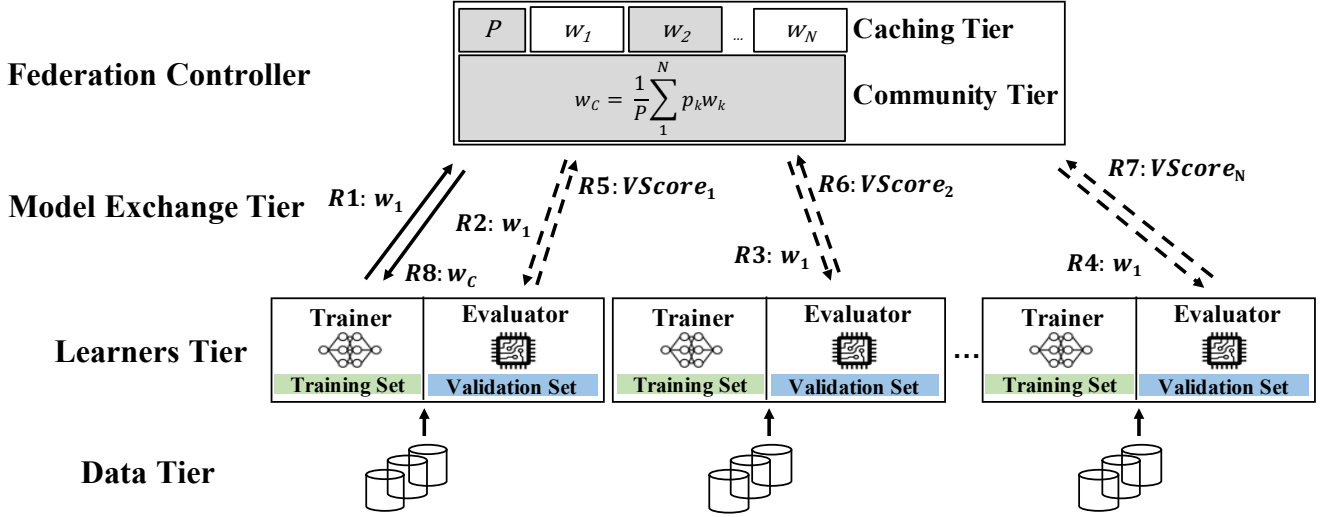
$P$ $w_1$ $w_2$ … $w_N$ Caching Tier

Federation Controller

$w_C = \frac{1}{P}\sum_{1}^{N} p_k w_k$ Community Tier

Model Exchange Tier

$R1$: $w_1$

$R2$: $w_1$

$R8$: $w_C$

$R5$: $VScore_1$

$R6$: $VScore_2$

$R3$: $w_1$

$R7$: $VScore_N$

$R4$: $w_1$

Learners Tier

Trainer
Training Set

Evaluator
Validation Set

Trainer
Training Set

Evaluator
Validation Set

…

Trainer
Training Set

Evaluator
Validation Set

Data Tier